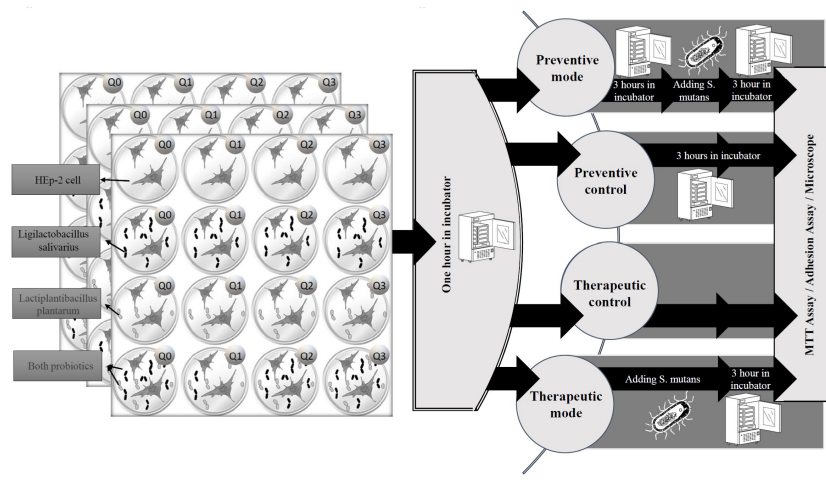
Q0 Q1 Q2 Q3

Q0 Q1 Q2 Q3

Q0 Q1 Q2 Q3

HEp-2 cell

Q0 Q1 Q2 Q3

Ligilactobacillus salivarius

Q0 Q1 Q2 Q3

Lactiplantibacillus plantarum

Q0 Q1 Q2 Q3

Both probiotics

One hour in incubator

Preventive mode

3 hours in incubator

Adding S. mutans

3 hour in incubator

Preventive control

3 hours in incubator

Therapeutic control

Therapeutic mode

Adding S. mutans

3 hour in incubator

MTT Assay / Adhesion Assay / Microscope